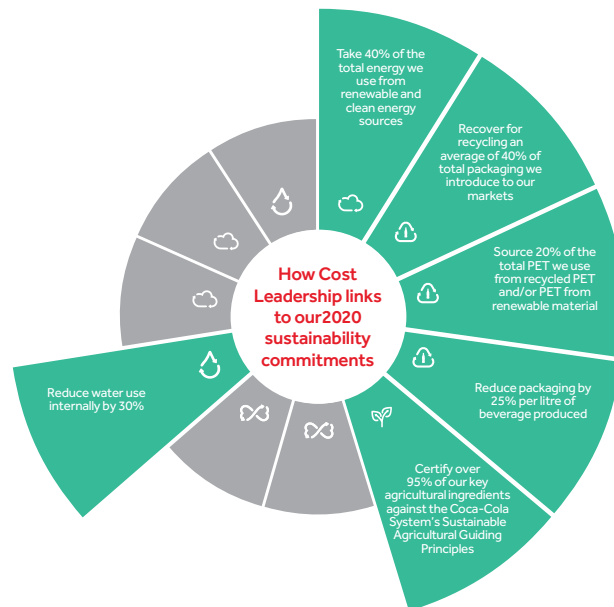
How Cost Leadership links to our2020 sustainability commitments

Take 40% of the total energy we use from renewable and clean energy sources

Recover for recycling an average of 40% of total packaging we introduce to our markets

Source 20% of the total PET we use from recycled PET and/or PET from renewable material

Reduce packaging by 25% per litre of beverage produced

Certify over 95% of our key agricultural ingredients against the Coca-Cola System's Sustainable Agricultural Guiding Principles

Reduce water use internally by 30%